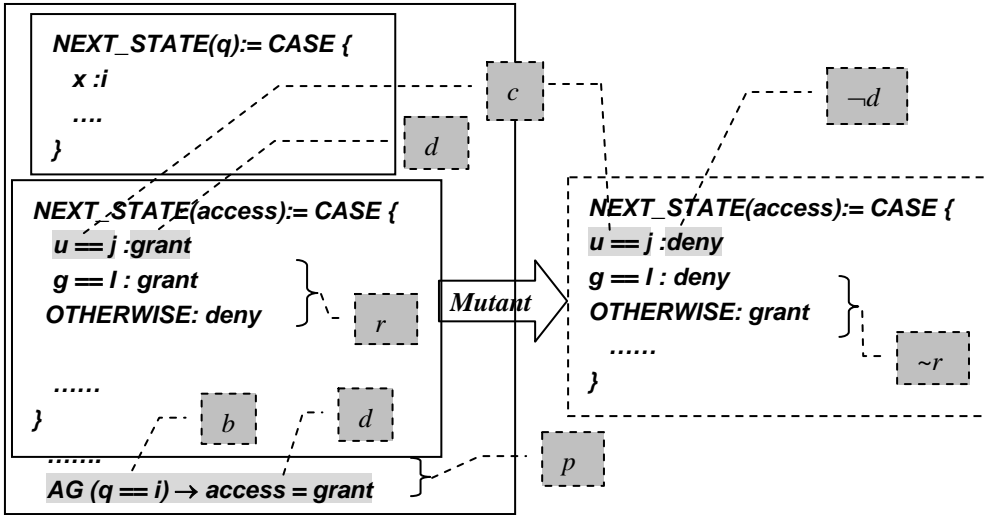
NEXT_STATE(q):= CASE {
x :i
….
}

$c$

$d$

$\neg d$

NEXT_STATE(access):= CASE {
u == j :grant
g == l : grant
OTHERWISE: deny

$r$

……
}

$b$

$d$

…….
AG (q == i) → access = grant

$p$

Mutant

NEXT_STATE(access):= CASE {
u == j :deny
g == l : deny
OTHERWISE: grant
……
}

$\sim r$